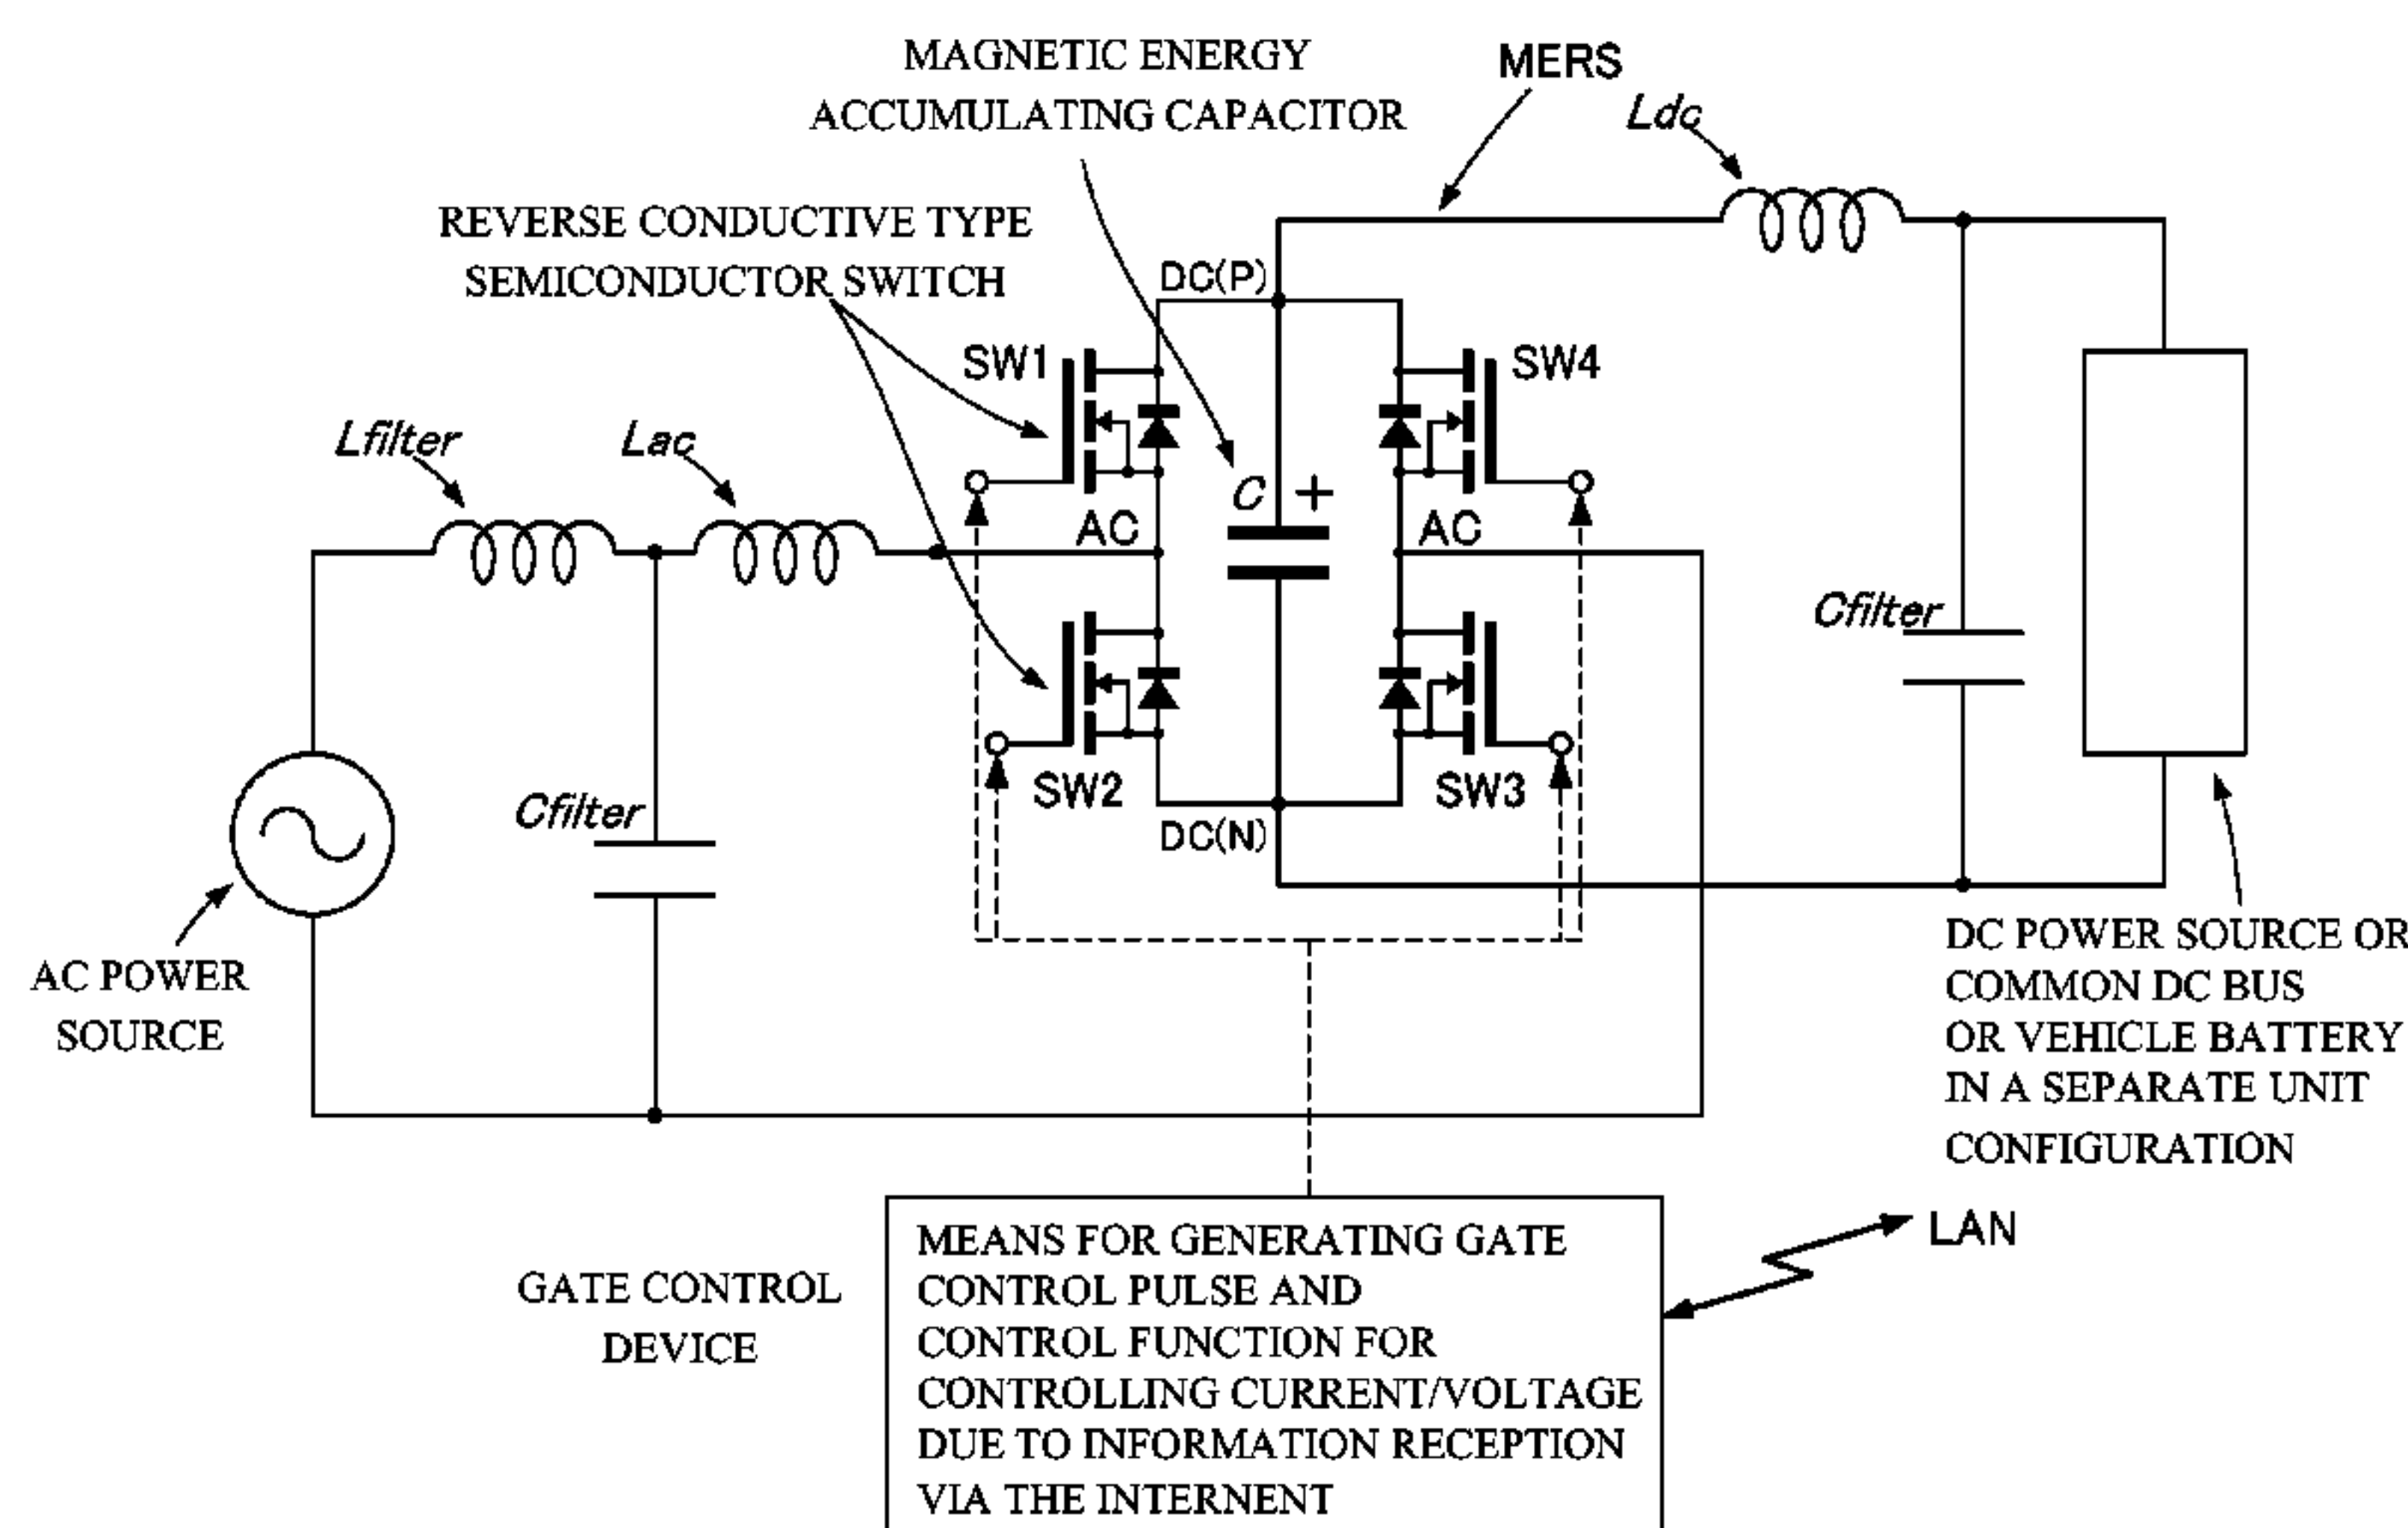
MAGNETIC ENERGY ACCUMULATING CAPACITOR

MERS

Ldc

REVERSE CONDUCTIVE TYPE SEMICONDUCTOR SWITCH

DC(P)

SW1

SW4

Lfilter

Lac

C

+

AC

AC

Cfilter

Cfilter

SW2

SW3

DC(N)

AC POWER SOURCE

DC POWER SOURCE OR COMMON DC BUS OR VEHICLE BATTERY IN A SEPARATE UNIT CONFIGURATION

LAN

GATE CONTROL DEVICE

MEANS FOR GENERATING GATE CONTROL PULSE AND CONTROL FUNCTION FOR CONTROLLING CURRENT/VOLTAGE DUE TO INFORMATION RECEPTION VIA THE INTERNENT